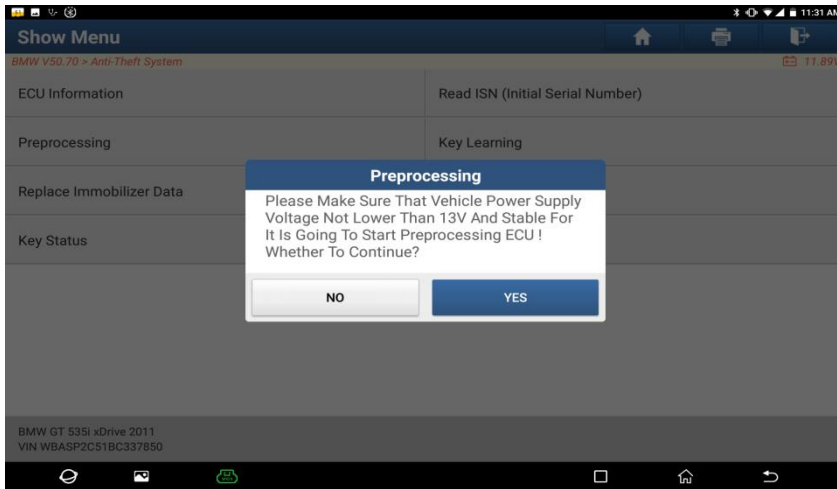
11:31 AM

Show Menu

BMW V50.70 > Anti-Theft System

11.89

ECU Information

Read ISN (Initial Serial Number)

Preprocessing

Key Learning

Replace Immobilizer Data

Key Status

Preprocessing

Please Make Sure That Vehicle Power Supply Voltage Not Lower Than 13V And Stable For It Is Going To Start Preprocessing ECU ! Whether To Continue?

NO

YES

BMW GT 535i xDrive 2011
VIN WBASP2C51BC337850